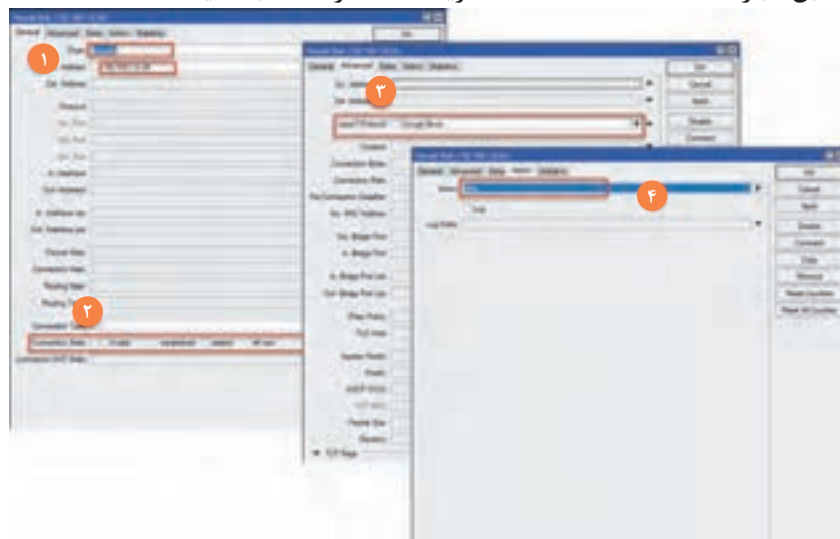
General Advanced Extra Action Statistics

Chain

Src. Address

Protocol

In. Interface

Out. Interface

Connection State

Connection NAT State

۱

۲

۳

۴

Layer7 Protocol

Action

Log

Log Prefix

OK

Cancel

Apply

Disable

Comment

Copy

Remove

Reset Counters

Reset All Counters

TCP Flags